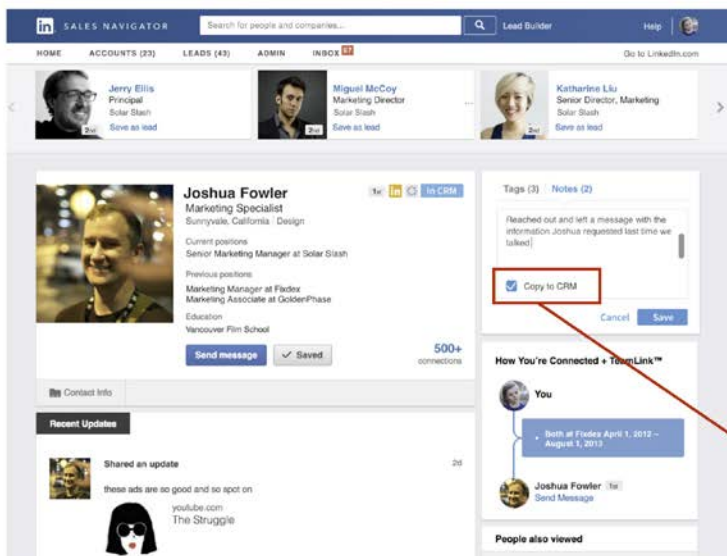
in SALES NAVIGATOR
Search for people and companies...
Lead Builder
Help

HOME ACCOUNTS (23) LEADS (43) ADMIN INBOX 37
Go to LinkedIn.com

Jerry Ellis
Principal
Solar Slash
2nd
Save as lead

Miguel McCoy
Marketing Director
Solar Slash
2nd
Save as lead

Katharine Liu
Senior Director, Marketing
Solar Slash
2nd
Save as lead

Joshua Fowler
Marketing Specialist
Sunnyvale, California | Design
1st in In CRM

Current positions
Senior Marketing Manager at Solar Slash

Previous positions
Marketing Manager at Flexdex
Marketing Associate at GoldenPhase

Education
Vancouver Film School

Send message
✓ Saved

500+
connections

Contact Info

Tags (3) Notes (2)

Reached out and left a message with the information Joshua requested last time we talked

Copy to CRM

Cancel Save

How You're Connected + TeamLink™

You

Both at Flexdex April 1, 2012 – August 1, 2013

Joshua Fowler 1st
Send Message

Recent Updates

Shared an update
2d
these ads are so good and so spot on
youtube.com
The Struggle

People also viewed